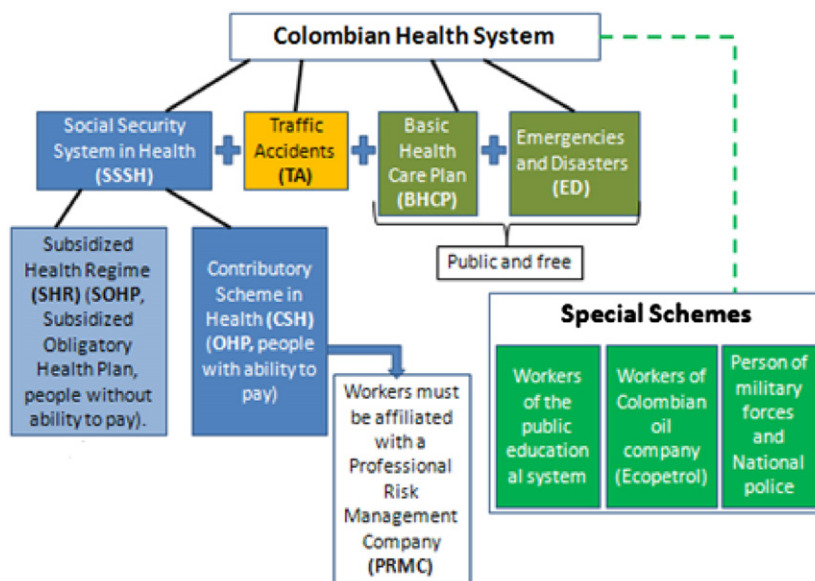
Colombian Health System

Social Security System in Health (SSSH)

Traffic Accidents (TA)

Basic Health Care Plan (BHCP)

Emergencies and Disasters (ED)

Public and free

Subsidized Health Regime (SHR) (SOHP, Subsidized Obligatory Health Plan, people without ability to pay).

Contributory Scheme in Health (CSH) (OHP, people with ability to pay)

Workers must be affiliated with a Professional Risk Management Company (PRMC)

Special Schemes

Workers of the public educational system

Workers of Colombian oil company (Ecopetrol)

Person of military forces and National police